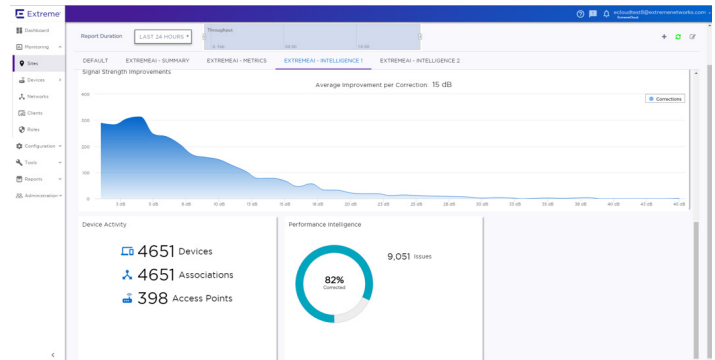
Extreme

ecloudtest8@extremenetworks.com

Dashboard
Monitoring
Sites
Devices
Networks
Clients
Roles
Configuration
Tools
Reports
Administration

Report Duration LAST 24 HOURS

Throughput

DEFAULT EXTREMEAI - SUMMARY EXTREMEAI - METRICS EXTREMEAI - INTELLIGENCE 1 EXTREMEAI - INTELLIGENCE 2

Signal Strength Improvements

Average Improvement per Correction 15 dB

Corrections

400
300
200
100
0

3 dB 5 dB 8 dB 10 dB 13 dB 15 dB 18 dB 20 dB 23 dB 25 dB 28 dB 30 dB 33 dB 35 dB 38 dB 40 dB 43 dB 45 dB

Device Activity

4651 Devices

4651 Associations

398 Access Points

Performance Intelligence

9,051 Issues

82%
Corrected

<